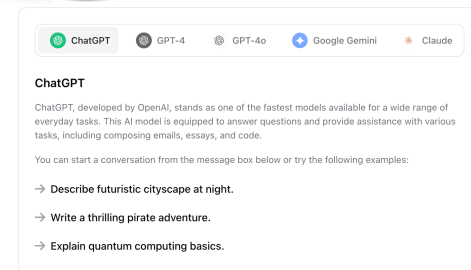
ChatGPT GPT-4 GPT-4o Google Gemini Claude

ChatGPT

ChatGPT, developed by OpenAI, stands as one of the fastest models available for a wide range of everyday tasks. This AI model is equipped to answer questions and provide assistance with various tasks, including composing emails, essays, and code.

You can start a conversation from the message box below or try the following examples:

→ Describe futuristic cityscape at night.

→ Write a thrilling pirate adventure.

→ Explain quantum computing basics.